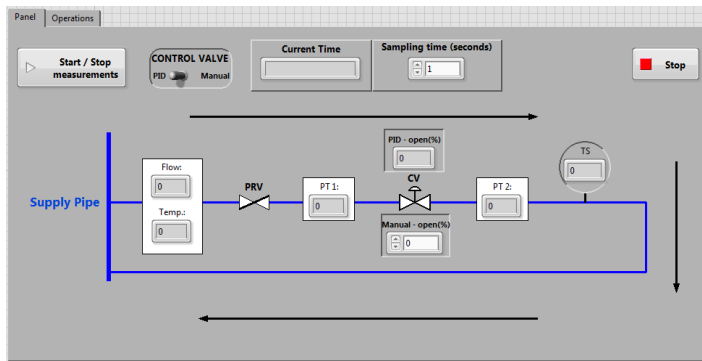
Panel Operations

Start / Stop measurements

CONTROL VALVE
PID Manual

Current Time

Sampling time (seconds)
1

Stop

PID - open(%)
0

TS
0

Supply Pipe

Flow:
0

Temp.:
0

PRV

PT 1:
0

CV

PT 2:
0

Manual - open(%)
0